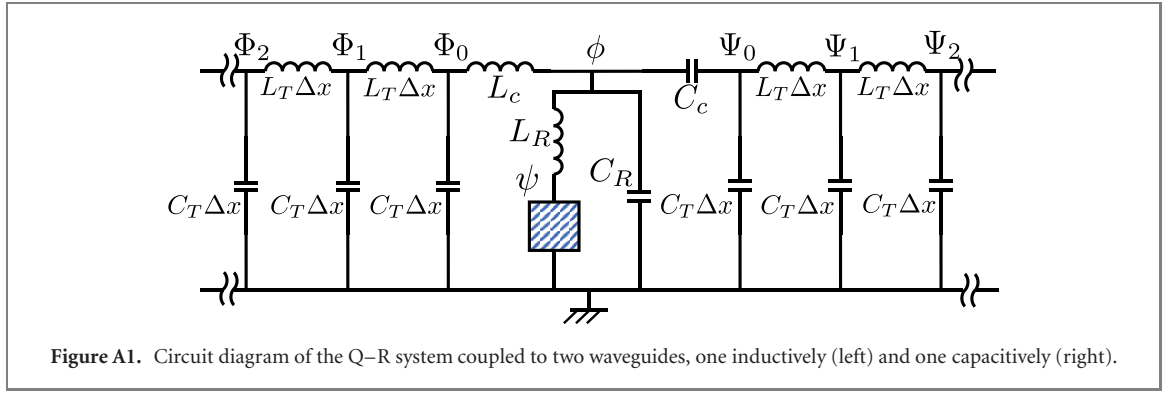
$\Phi_2$ $\Phi_1$ $\Phi_0$ $\phi$ $\Psi_0$ $\Psi_1$ $\Psi_2$

$L_T\Delta x$ $L_T\Delta x$ $L_c$ $C_c$ $L_T\Delta x$ $L_T\Delta x$

$L_R$

$\psi$ $C_R$

$C_T\Delta x$ $C_T\Delta x$ $C_T\Delta x$ $C_T\Delta x$ $C_T\Delta x$ $C_T\Delta x$

**Figure A1.** Circuit diagram of the Q–R system coupled to two waveguides, one inductively (left) and one capacitively (right).